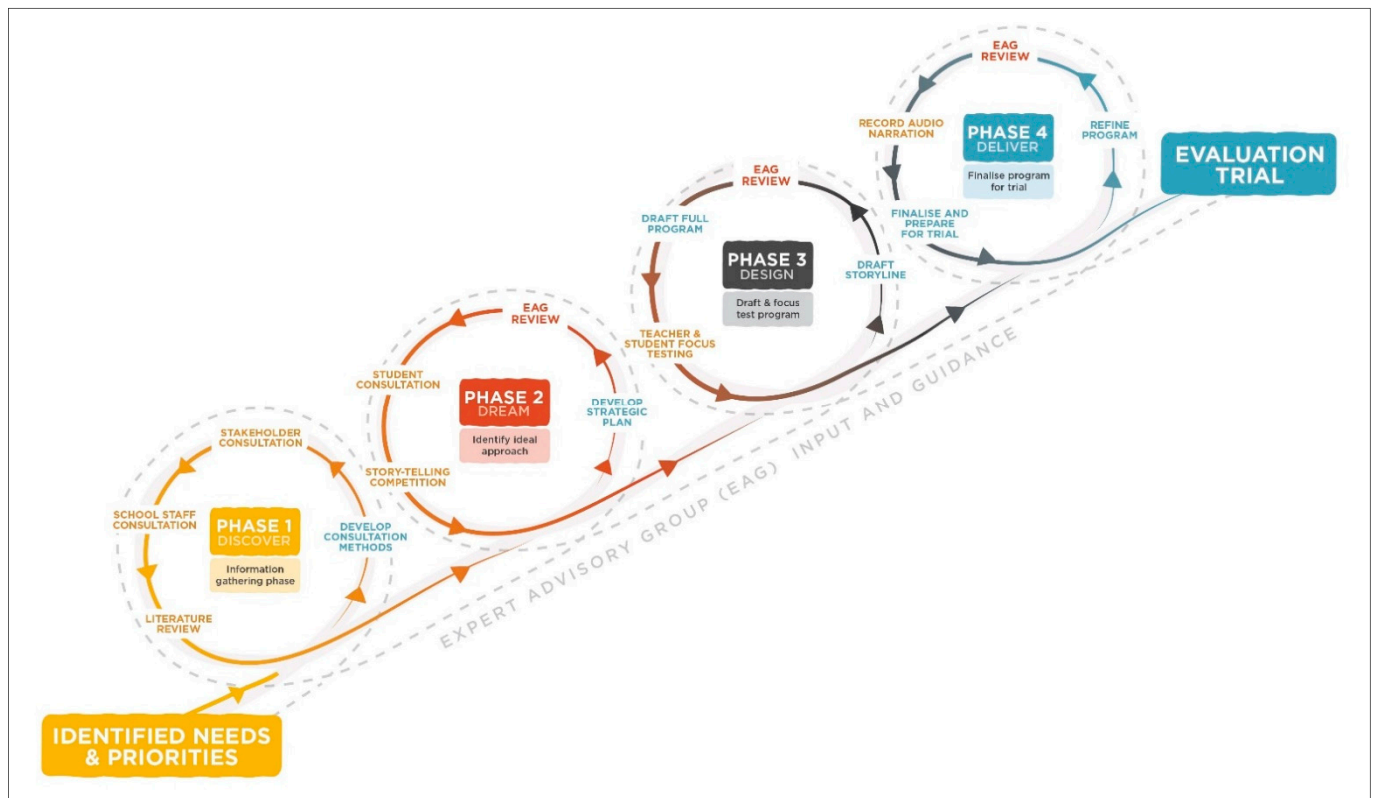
IDENTIFIED NEEDS & PRIORITIES

LITERATURE REVIEW

SCHOOL STAFF CONSULTATION

STAKEHOLDER CONSULTATION

DEVELOP CONSULTATION METHODS

PHASE 1
DISCOVER
Information gathering phase

STORY-TELLING COMPETITION

STUDENT CONSULTATION

EAG REVIEW

DEVELOP STRATEGIC PLAN

PHASE 2
DREAM
Identify ideal approach

TEACHER & STUDENT FOCUS TESTING

DRAFT FULL PROGRAM

EAG REVIEW

DRAFT STORYLINE

PHASE 3
DESIGN
Draft & focus test program

FINALISE AND PREPARE FOR TRIAL

RECORD AUDIO NARRATION

EAG REVIEW

REFINE PROGRAM

PHASE 4
DELIVER
Finalise program for trial

EVALUATION TRIAL

EXPERT ADVISORY GROUP (EAG) INPUT AND GUIDANCE